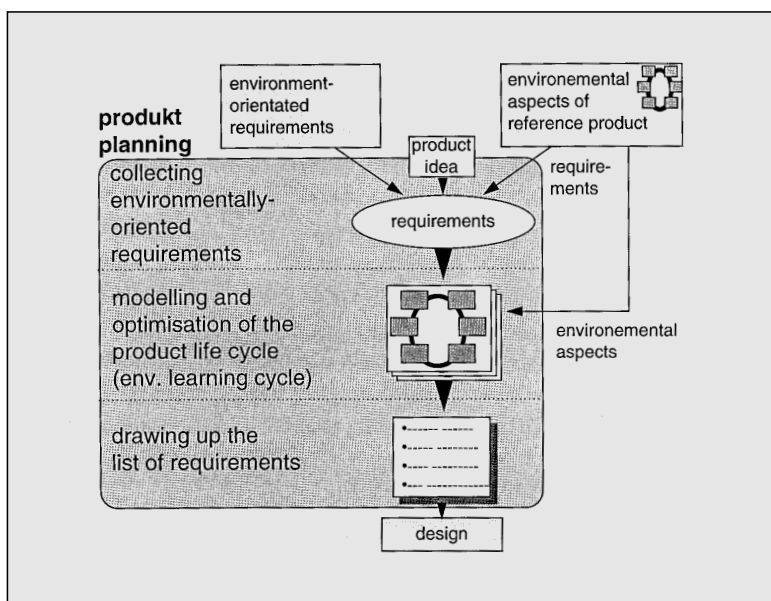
environment-orientated requirements

environemental aspects of reference product

produkt planning

product idea

requirements

collecting environmentally-oriented requirements

requirements

modelling and optimisation of the product life cycle (env. learning cycle)

environemental aspects

drawing up the list of requirements

design